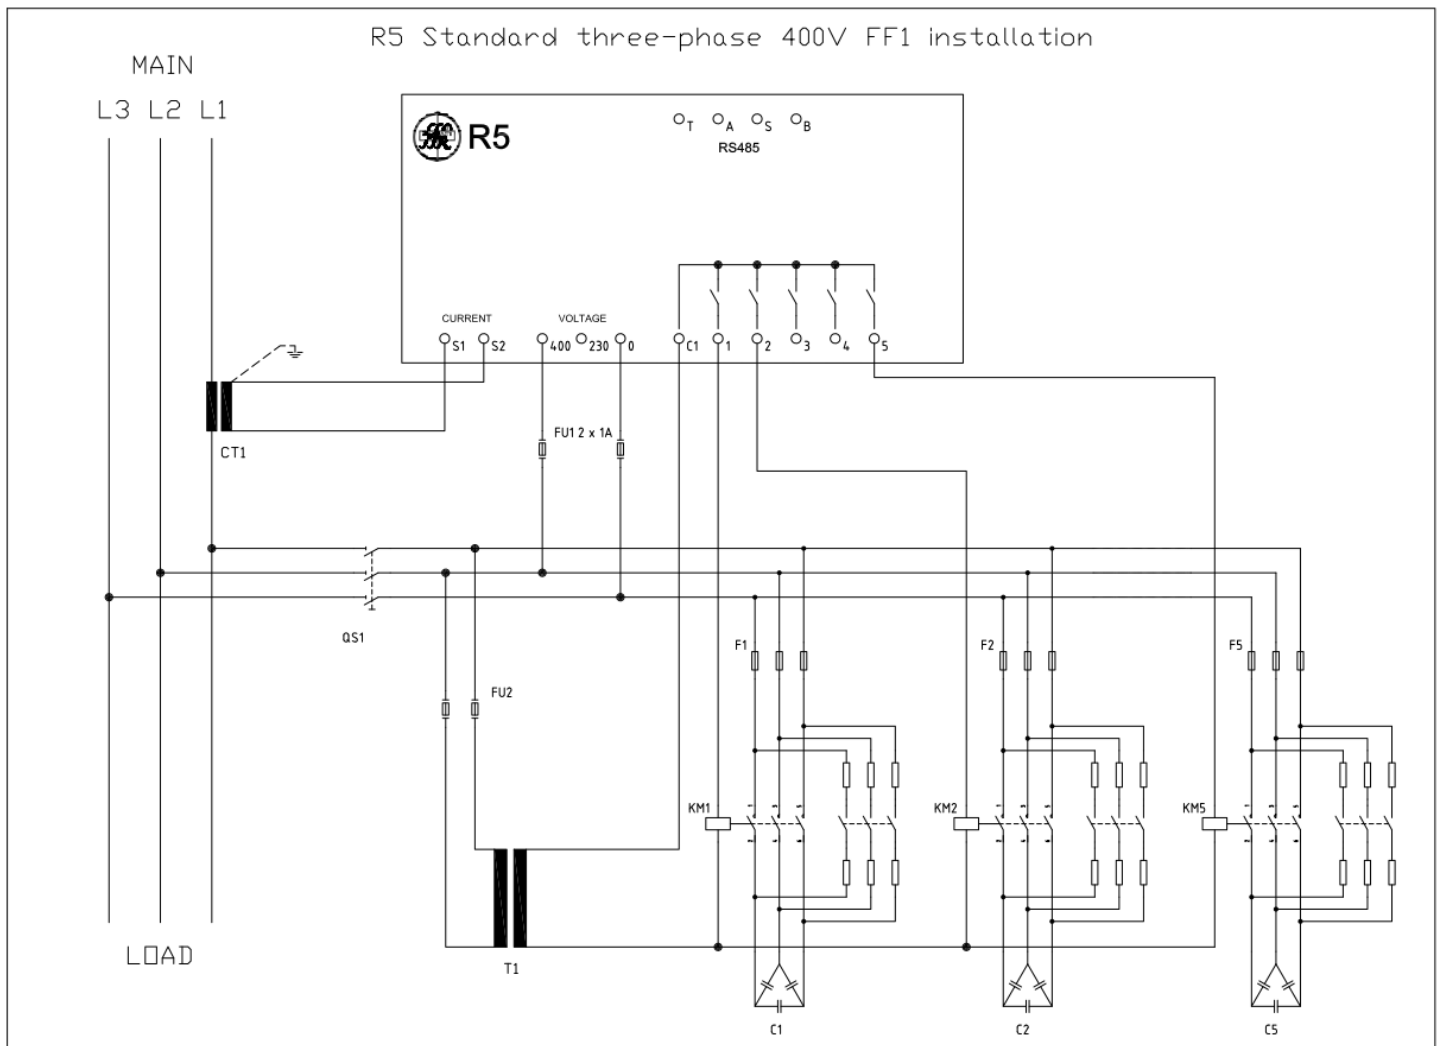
R5 Standard three-phase 400V FF1 installation

MAIN

L3 L2 L1

R5

T A S B
RS485

CURRENT
S1 S2

VOLTAGE
400 230 0

C1 1 2 3 4 5

CT1

FU1 2 x 1A

QS1

FU2

F1

F2

F5

KM1

KM2

KM5

LOAD

T1

C1

C2

C5